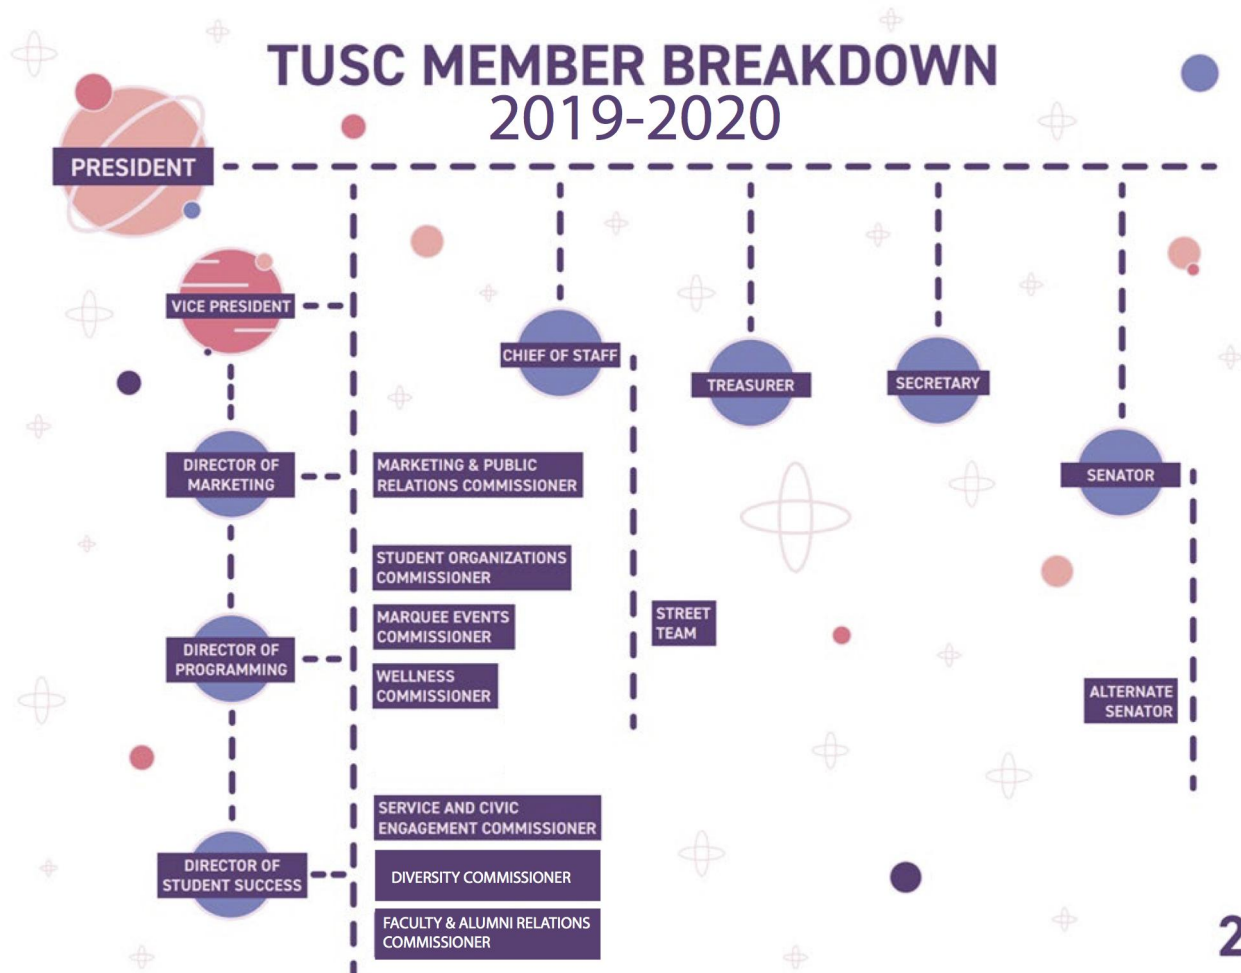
TUSC MEMBER BREAKDOWN
2019-2020

PRESIDENT

VICE PRESIDENT

CHIEF OF STAFF

TREASURER

SECRETARY

SENATOR

DIRECTOR OF MARKETING

MARKETING & PUBLIC RELATIONS COMMISSIONER

STUDENT ORGANIZATIONS COMMISSIONER

MARQUEE EVENTS COMMISSIONER

DIRECTOR OF PROGRAMMING

WELLNESS COMMISSIONER

STREET TEAM

ALTERNATE SENATOR

SERVICE AND CIVIC ENGAGEMENT COMMISSIONER

DIRECTOR OF STUDENT SUCCESS

DIVERSITY COMMISSIONER

FACULTY & ALUMNI RELATIONS COMMISSIONER

2